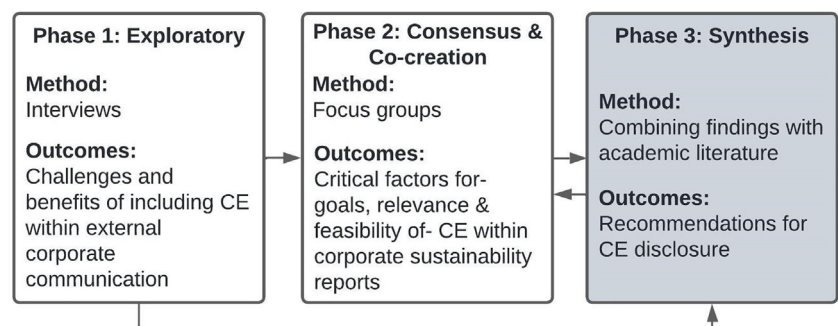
Phase 1: Exploratory

Method:
Interviews

Outcomes:
Challenges and benefits of including CE within external corporate communication

Phase 2: Consensus & Co-creation

Method:
Focus groups

Outcomes:
Critical factors for- goals, relevance & feasibility of- CE within corporate sustainability reports

Phase 3: Synthesis

Method:
Combining findings with academic literature

Outcomes:
Recommendations for CE disclosure